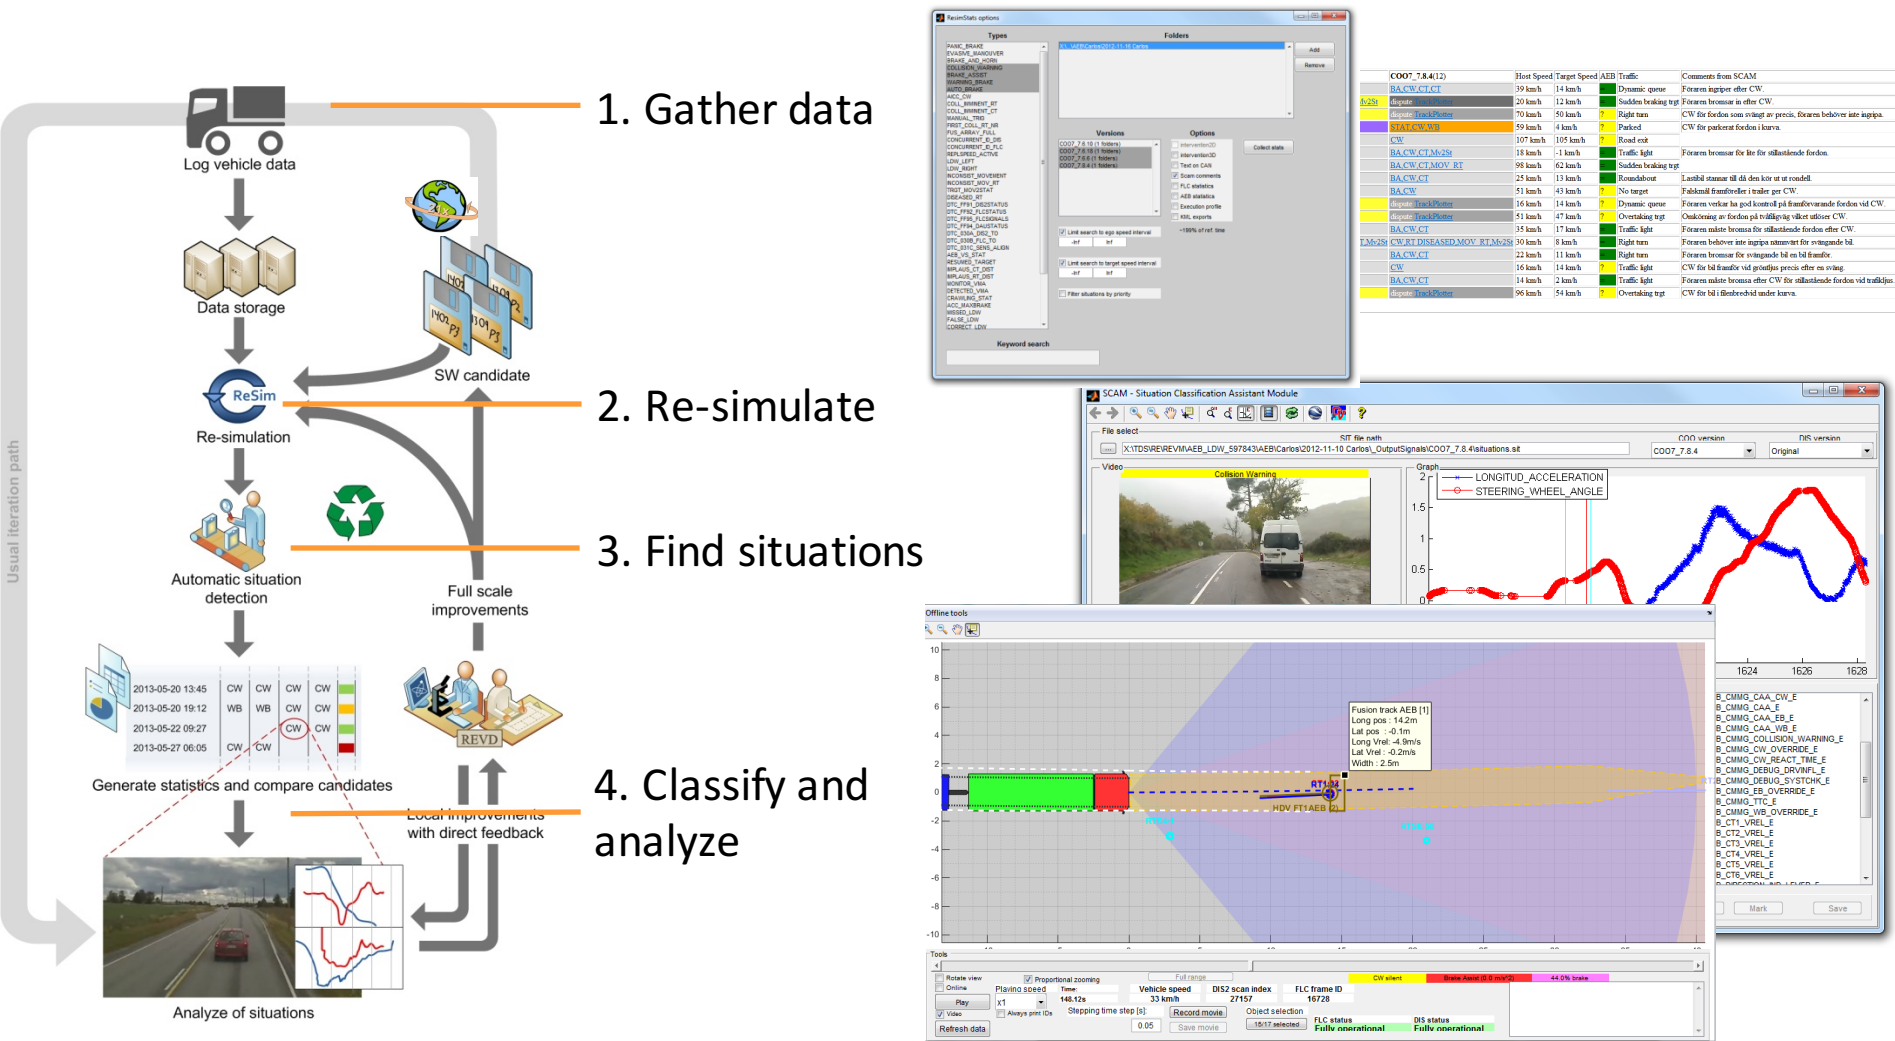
Log vehicle data

Data storage

ReSim

Re-simulation

SW candidate

Automatic situation detection

Full scale improvements

Usual iteration path

| | | | | | |
|---|---|---|---|---|---|
| 2013-05-20 13:45 | CW | CW | CW | CW | |
| 2013-05-20 19:12 | WB | WB | CW | CW | |
| 2013-05-22 09:27 | | | CW | CW | |
| 2013-05-27 06:05 | CW | CW | | | |

Generate statistics and compare candidates

REVD

Local improvements with direct feedback

Analyze of situations

1. Gather data

2. Re-simulate

3. Find situations

4. Classify and analyze

ResimStats options

Types

Folders

Add

Remove

Versions

Options

Collect stats

Keyword search

COO7_7.8.4(12)

Host Speed

Target Speed

AEB

Traffic

Comments from SCAM

SCAM - Situation Classification Assistant Module

File select

SIT file path

X:\TDS\RE\REVM\AEB_LDW_597843\AEB\Carlos\2012-11-10 Carlos\_OutputSignals\COO7_7.8.4\situations.sit

COO version

COO7_7.8.4

DIS version

Original

Video

Collision Warning

Graph

LONGITUD_ACCELERATION

STEERING_WHEEL_ANGLE

Offline tools

Fusion track AEB [1]
Long pos : 14.2m
Lat pos : -0.1m
Long Vrel: -4.9m/s
Lat Vrel : -0.2m/s
Width : 2.5m

Tools

Rotate view

Online

Play

Video

Refresh data

Proportional zooming

Playing speed

Always print IDs

Time: 148.12s

Vehicle speed 33 km/h

DIS2 scan index 27157

FLC frame ID 16728

Stepping time step [s]: 0.05

Record movie

Save movie

Object selection

FLC status Fully operational

DIS status Fully operational

CW silent

Brake Assist

44.0% brake

Mark

Save